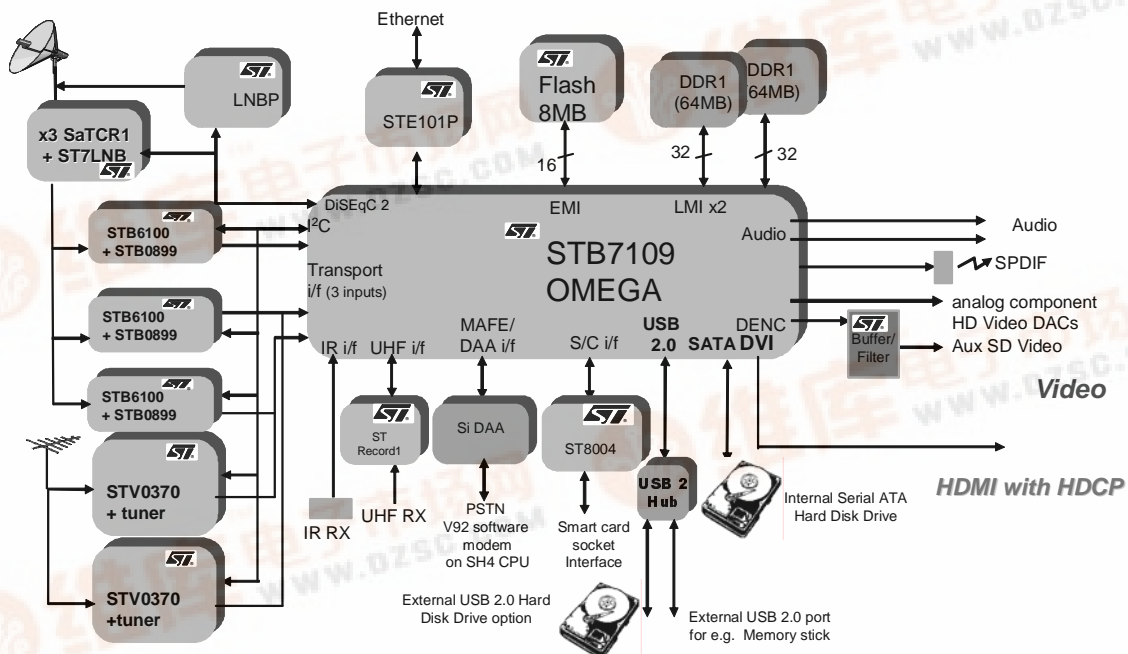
Ethernet

ST

LNBP

x3 SaTCR1 + ST7LNB

ST

STE101P

ST

Flash 8MB

ST

DDR1 (64MB)

DDR1 64MB)

16

32

32

DiSEqC 2

$I^2C$

EMI

LMI x2

ST

STB7109 OMEGA

Audio

Audio

SPDIF

STB6100 + STB0899

Transport i/f (3 inputs)

STB6100 + STB0899

analog component HD Video DACs

ST

Buffer/ Filter

Aux SD Video

Video

IR i/f

UHF i/f

MAFE/ DAA i/f

S/C i/f

USB 2.0

SATA

DENC DVI

STB6100 + STB0899

ST

ST Record1

Si DAA

ST

ST8004

ST

STV0370 + tuner

HDMI with HDCP

USB 2 Hub

Internal Serial ATA Hard Disk Drive

IR RX

UHF RX

PSTN V92 software modem on SH4 CPU

Smart card socket Interface

ST

STV0370 +tuner

External USB 2.0 Hard Disk Drive option

External USB 2.0 port for e.g. Memory stick

WWW.DZSC.COM